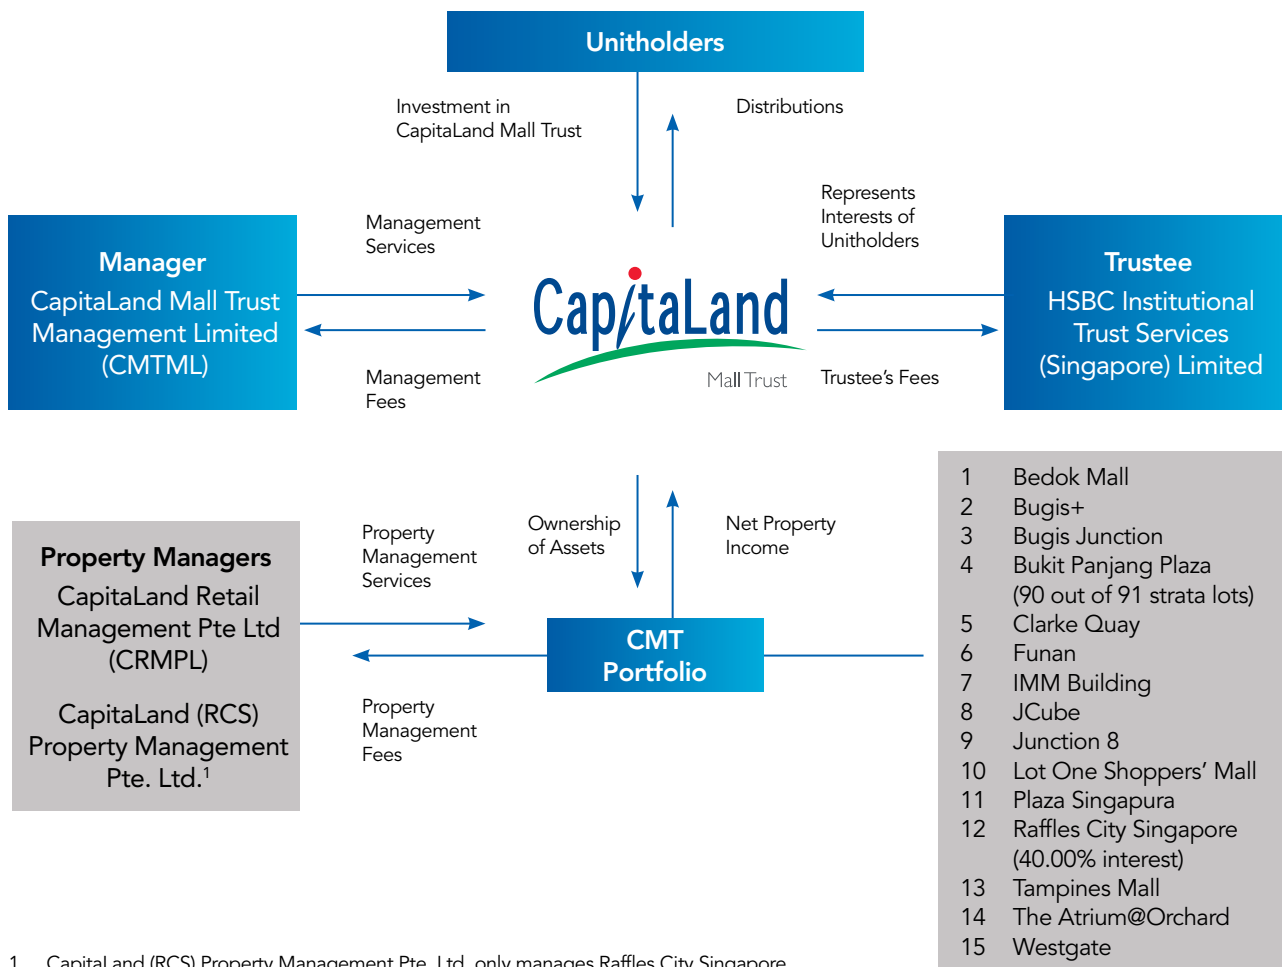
Unitholders

Investment in CapitaLand Mall Trust

Distributions

Represents Interests of Unitholders

Manager
CapitaLand Mall Trust Management Limited (CMTML)

Management Services

Management Fees

CapitaLand
Mall Trust

Trustee's Fees

Trustee
HSBC Institutional Trust Services (Singapore) Limited

Ownership of Assets

Net Property Income

Property Managers
CapitaLand Retail Management Pte Ltd (CRMPL)

CapitaLand (RCS) Property Management Pte. Ltd.$^1$

Property Management Services

Property Management Fees

CMT Portfolio

1 Bedok Mall
2 Bugis+
3 Bugis Junction
4 Bukit Panjang Plaza (90 out of 91 strata lots)
5 Clarke Quay
6 Funan
7 IMM Building
8 JCube
9 Junction 8
10 Lot One Shoppers' Mall
11 Plaza Singapura
12 Raffles City Singapore (40.00% interest)
13 Tampines Mall
14 The Atrium@Orchard
15 Westgate

1 CapitaLand (RCS) Property Management Pte. Ltd. only manages Raffles City Singapore